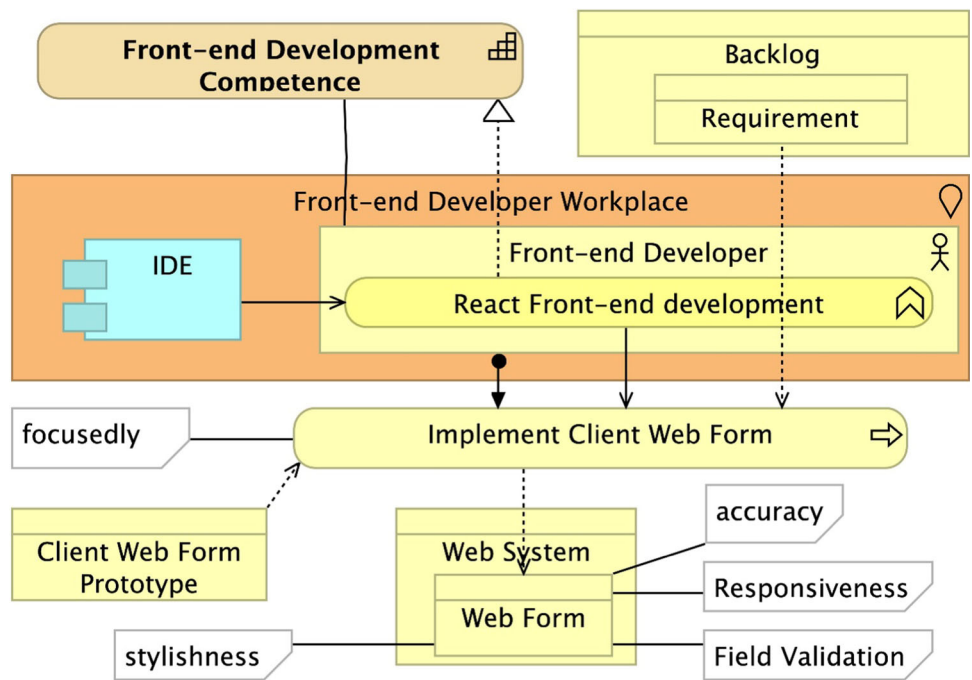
Front-end Development Competence

Backlog

Requirement

Front-end Developer Workplace

IDE

Front-end Developer

React Front-end development

focusedly

Implement Client Web Form

accuracy

Client Web Form Prototype

Web System

Web Form

Responsiveness

stylishness

Field Validation